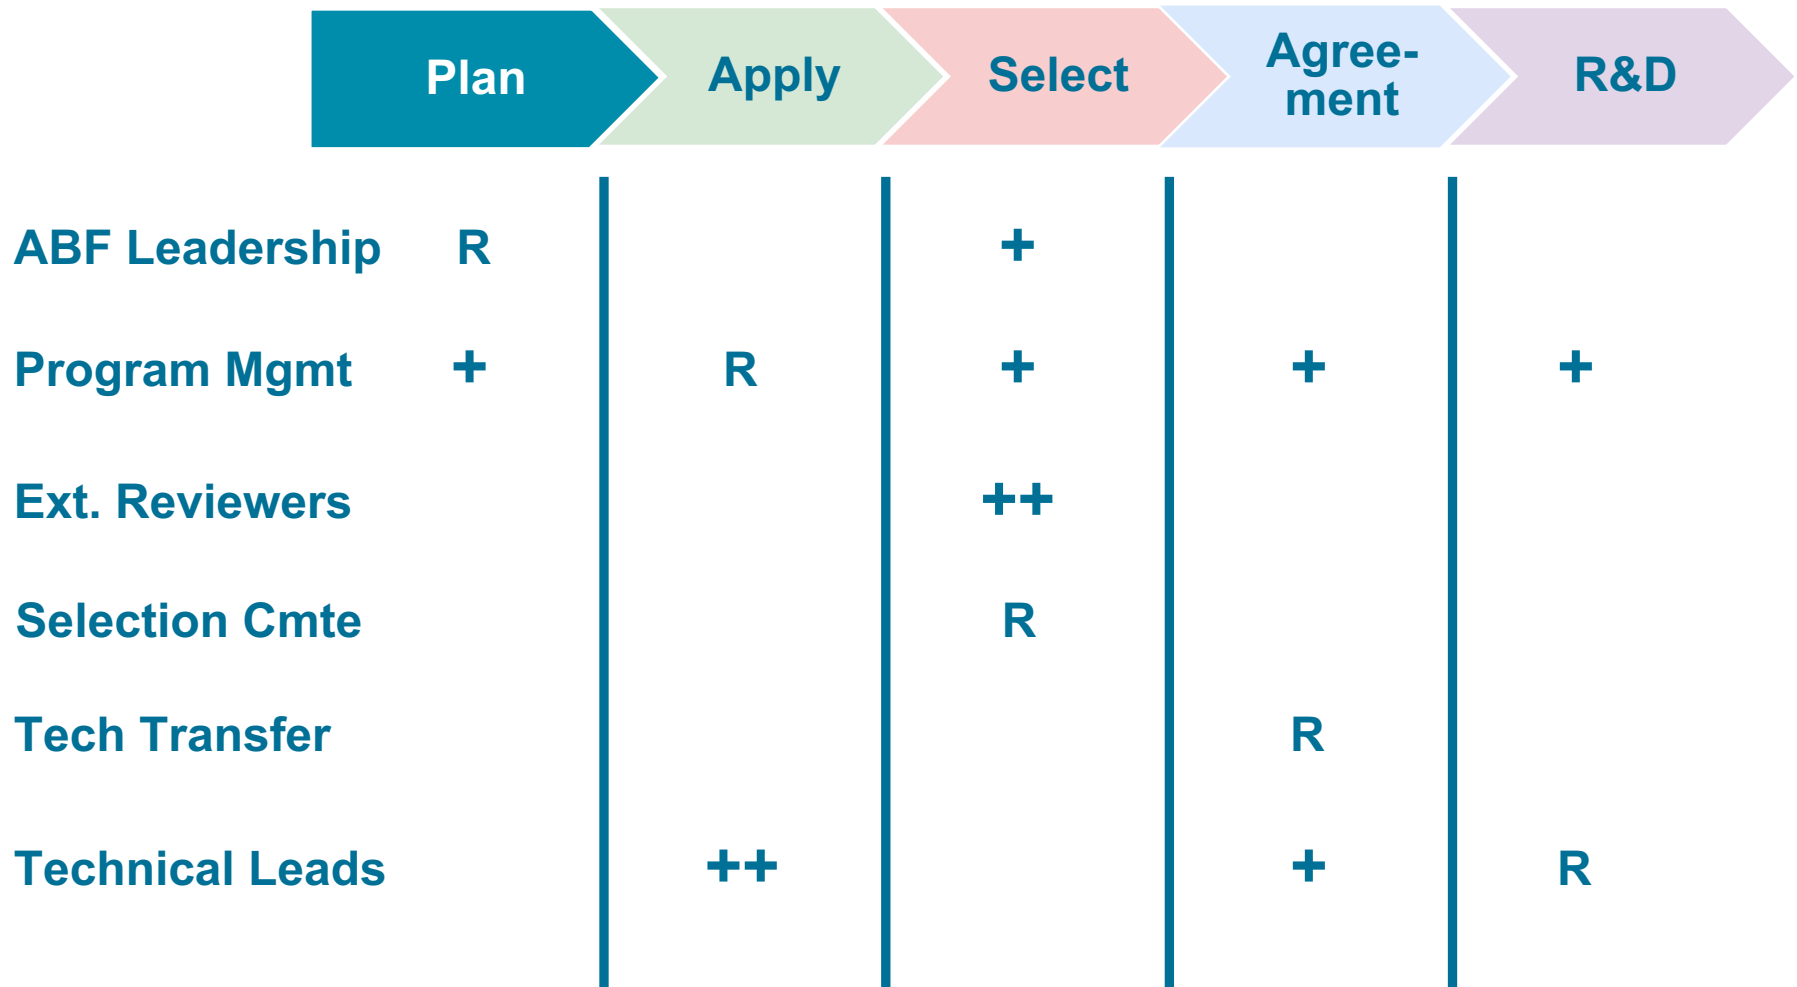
|  | Plan | Apply | Select | Agreement | R&D |
|---|---|---|---|---|---|
| ABF Leadership | R |  | + |  |  |
| Program Mgmt | + | R | + | + | + |
| Ext. Reviewers |  |  | ++ |  |  |
| Selection Cmte |  |  | R |  |  |
| Tech Transfer |  |  |  | R |  |
| Technical Leads |  | ++ |  | + | R |